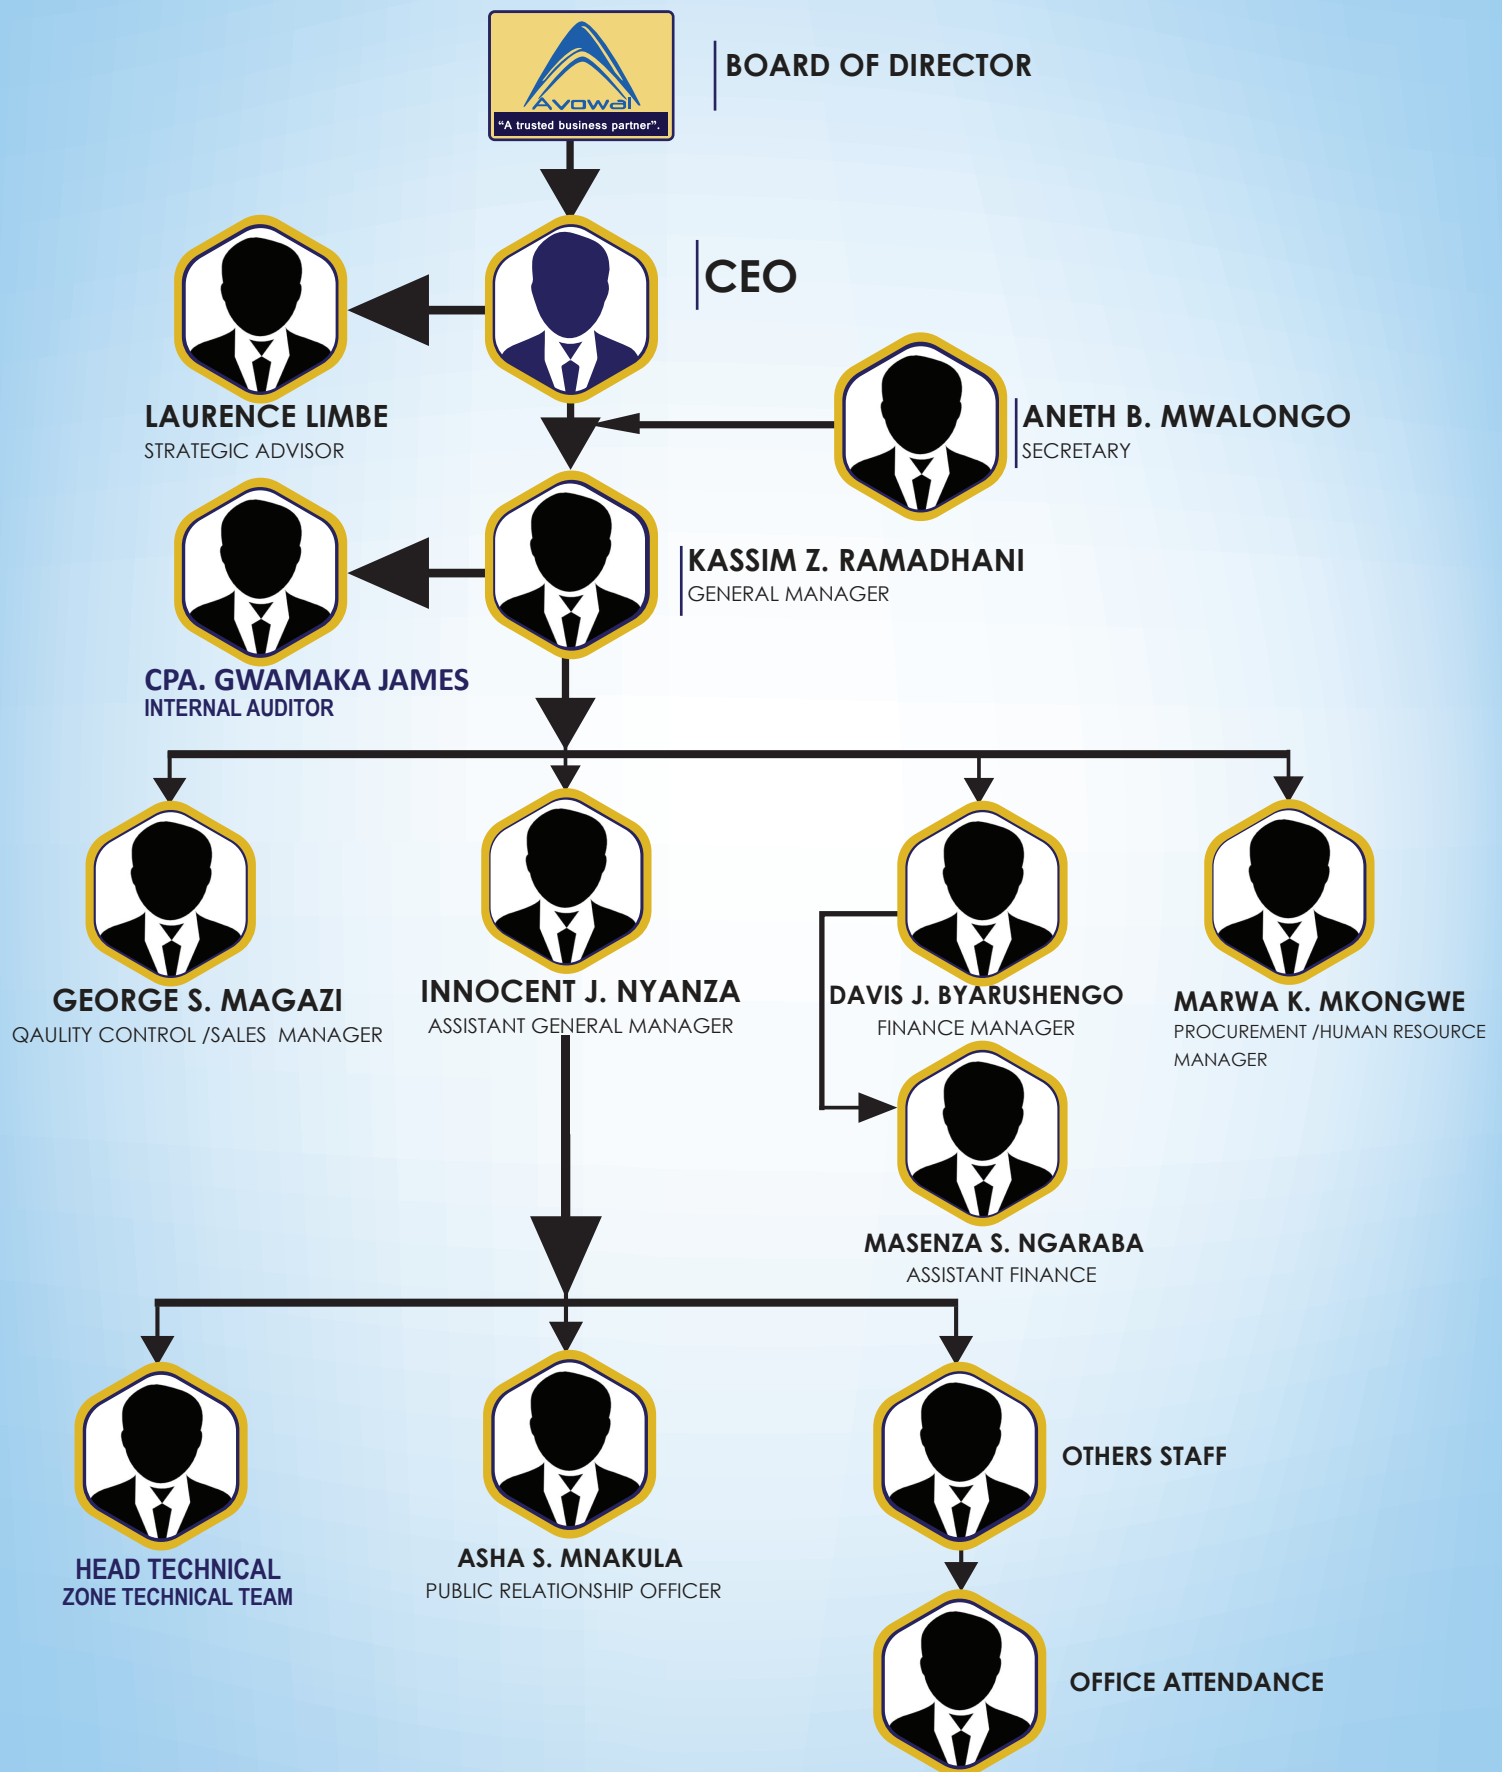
Avowal
"A trusted business partner".

BOARD OF DIRECTOR

CEO

LAURENCE LIMBE
STRATEGIC ADVISOR

ANETH B. MWALONGO
SECRETARY

KASSIM Z. RAMADHANI
GENERAL MANAGER

CPA. GWAMAKA JAMES
INTERNAL AUDITOR

GEORGE S. MAGAZI
QAULITY CONTROL /SALES MANAGER

INNOCENT J. NYANZA
ASSISTANT GENERAL MANAGER

DAVIS J. BYARUSHENGO
FINANCE MANAGER

MARWA K. MKONGWE
PROCUREMENT /HUMAN RESOURCE MANAGER

MASENZA S. NGARABA
ASSISTANT FINANCE

HEAD TECHNICAL
ZONE TECHNICAL TEAM

ASHA S. MNAKULA
PUBLIC RELATIONSHIP OFFICER

OTHERS STAFF

OFFICE ATTENDANCE